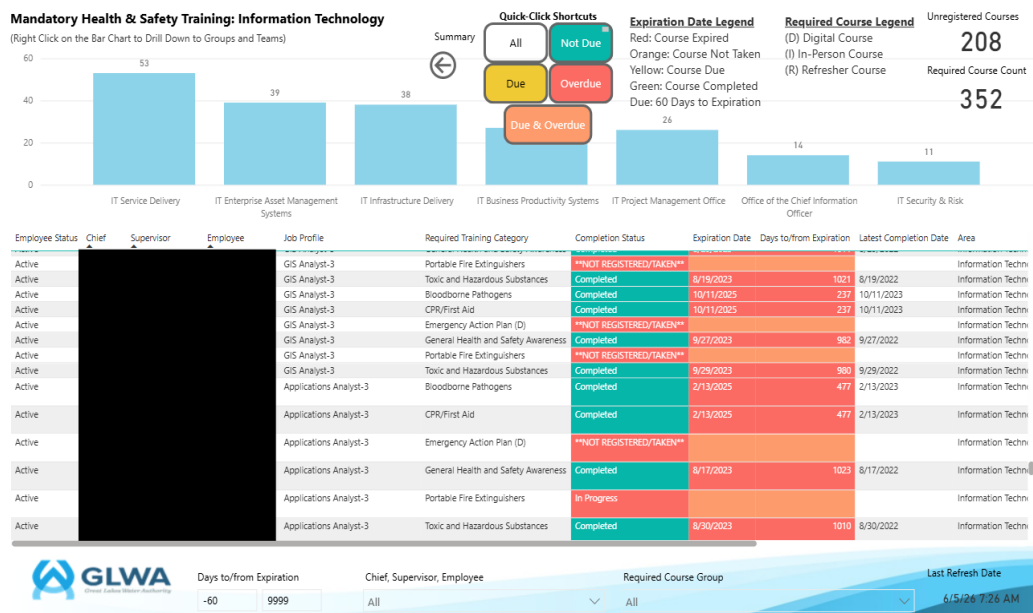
Mandatory Health & Safety Training: Information Technology
(Right Click on the Bar Chart to Drill Down to Groups and Teams)

Quick-Click Shortcuts
Summary
All
Not Due
Due
Overdue
Due & Overdue

Expiration Date Legend
Red: Course Expired
Orange: Course Not Taken
Yellow: Course Due
Green: Course Completed
Due: 60 Days to Expiration

Required Course Legend
(D) Digital Course
(I) In-Person Course
(R) Refresher Course

Unregistered Courses
208
Required Course Count
352

60
40
20
0
53
39
38
26
14
11
IT Service Delivery
IT Enterprise Asset Management Systems
IT Infrastructure Delivery
IT Business Productivity Systems
IT Project Management Office
Office of the Chief Information Officer
IT Security & Risk

| Employee Status | Chief | Supervisor | Employee | Job Profile | Required Training Category | Completion Status | Expiration Date | Days to/from Expiration | Latest Completion Date | Area |
|---|---|---|---|---|---|---|---|---|---|---|
| Active | | | | GIS Analyst-3 | Portable Fire Extinguishers | **NOT REGISTERED/TAKEN** | | | | Information Techn |
| Active | | | | GIS Analyst-3 | Toxic and Hazardous Substances | Completed | 8/19/2023 | 1021 | 8/19/2022 | Information Techn |
| Active | | | | GIS Analyst-3 | Bloodborne Pathogens | Completed | 10/11/2025 | 237 | 10/11/2023 | Information Techn |
| Active | | | | GIS Analyst-3 | CPR/First Aid | Completed | 10/11/2025 | 237 | 10/11/2023 | Information Techn |
| Active | | | | GIS Analyst-3 | Emergency Action Plan (D) | **NOT REGISTERED/TAKEN** | | | | Information Techn |
| Active | | | | GIS Analyst-3 | General Health and Safety Awareness | Completed | 9/27/2023 | 982 | 9/27/2022 | Information Techn |
| Active | | | | GIS Analyst-3 | Portable Fire Extinguishers | **NOT REGISTERED/TAKEN** | | | | Information Techn |
| Active | | | | GIS Analyst-3 | Toxic and Hazardous Substances | Completed | 9/29/2023 | 980 | 9/29/2022 | Information Techn |
| Active | | | | Applications Analyst-3 | Bloodborne Pathogens | Completed | 2/13/2025 | 477 | 2/13/2023 | Information Techn |
| Active | | | | Applications Analyst-3 | CPR/First Aid | Completed | 2/13/2025 | 477 | 2/13/2023 | Information Techn |
| Active | | | | Applications Analyst-3 | Emergency Action Plan (D) | **NOT REGISTERED/TAKEN** | | | | Information Techn |
| Active | | | | Applications Analyst-3 | General Health and Safety Awareness | Completed | 8/17/2023 | 1023 | 8/17/2022 | Information Techn |
| Active | | | | Applications Analyst-3 | Portable Fire Extinguishers | In Progress | | | | Information Techn |
| Active | | | | Applications Analyst-3 | Toxic and Hazardous Substances | Completed | 8/30/2023 | 1010 | 8/30/2022 | Information Techn |

GLWA
Great Lakes Water Authority
Days to/from Expiration
-60
9999
Chief, Supervisor, Employee
All
Required Course Group
All
Last Refresh Date
6/5/26 7:26 AM